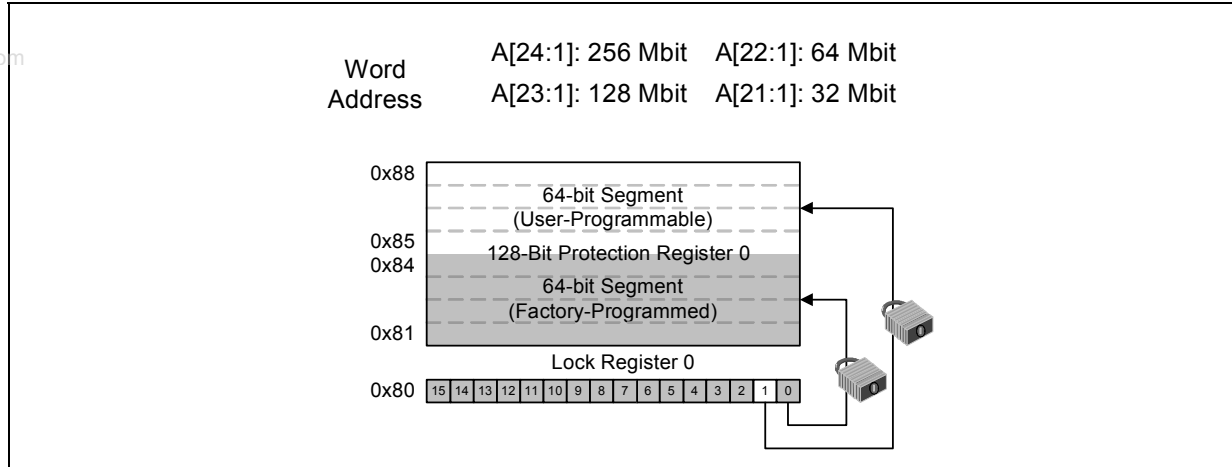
Word Address

A[24:1]: 256 Mbit A[22:1]: 64 Mbit
A[23:1]: 128 Mbit A[21:1]: 32 Mbit

0x88

64-bit Segment
(User-Programmable)

0x85
0x84

128-Bit Protection Register 0

64-bit Segment
(Factory-Programmed)

0x81

Lock Register 0

0x80

| 15 | 14 | 13 | 12 | 11 | 10 | 9 | 8 | 7 | 6 | 5 | 4 | 3 | 2 | 1 | 0 |
|---|---|---|---|---|---|---|---|---|---|---|---|---|---|---|---|